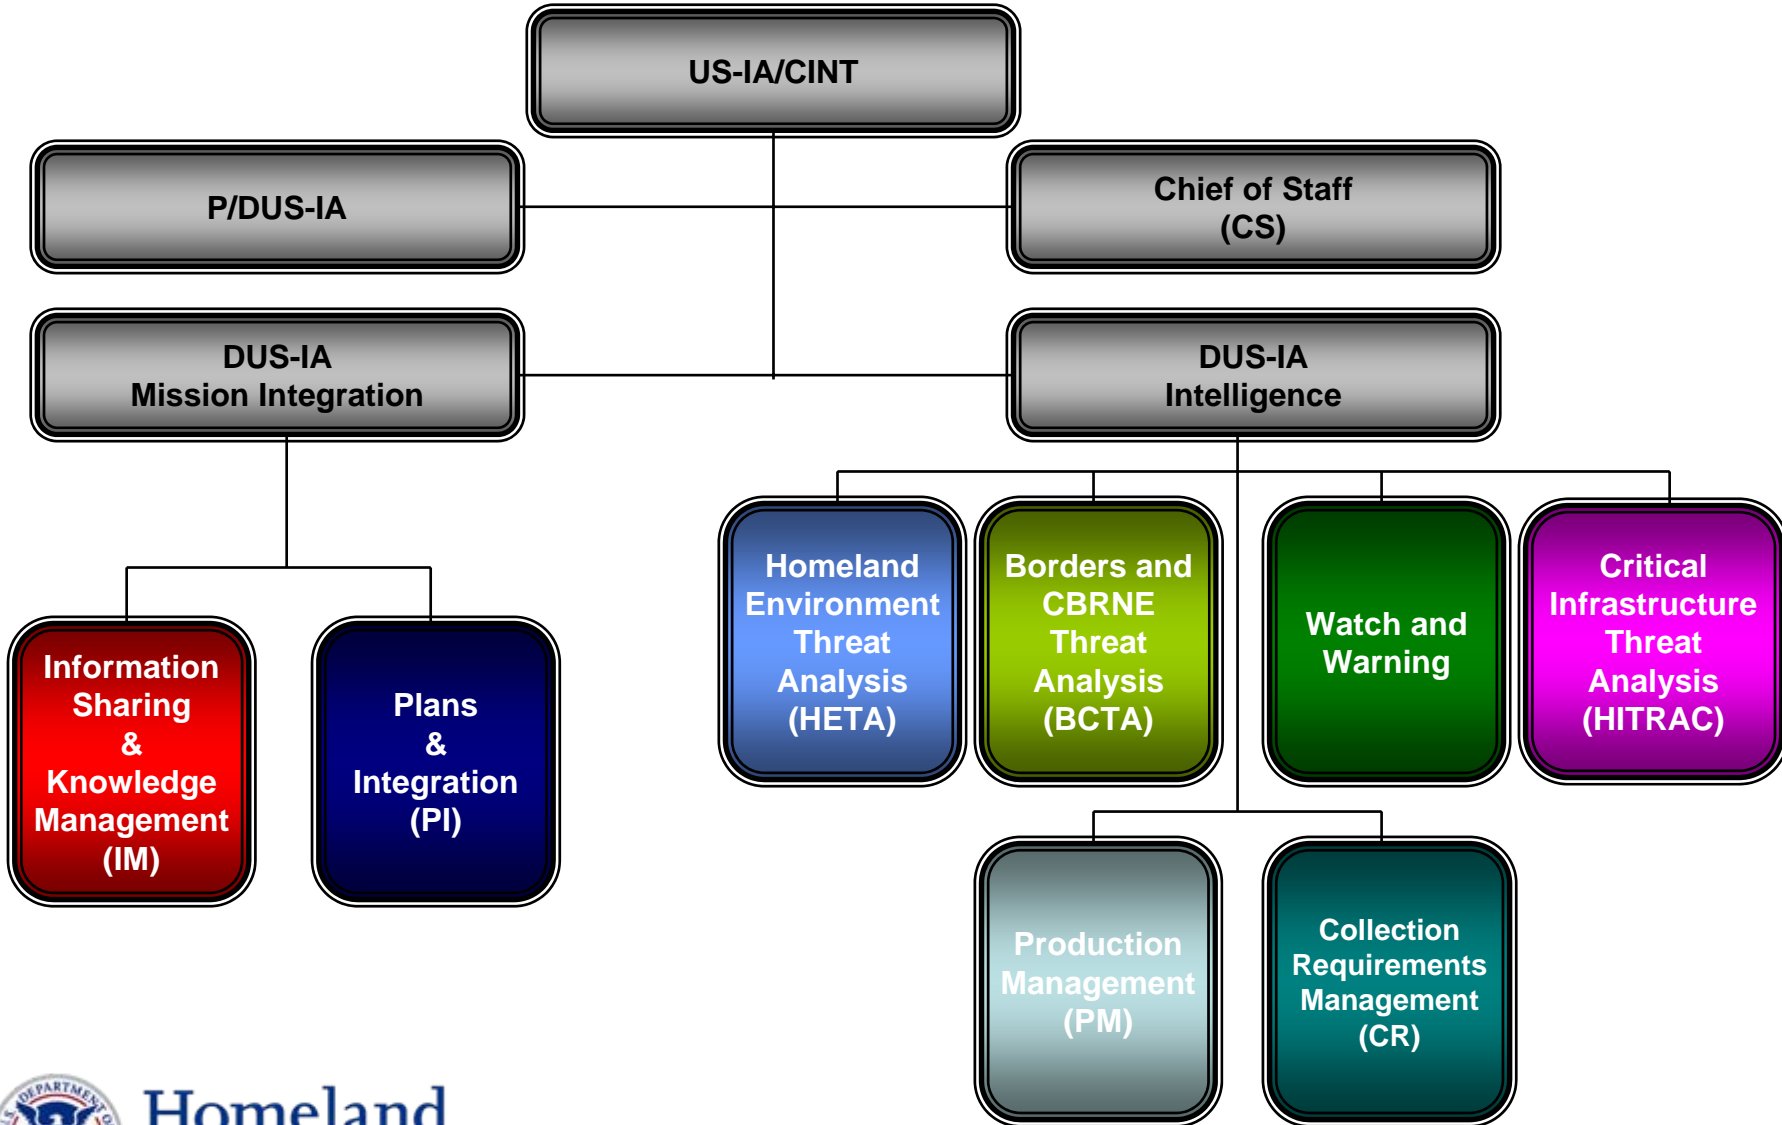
US-IA/CINT

P/DUS-IA

Chief of Staff
(CS)

DUS-IA
Mission Integration

DUS-IA
Intelligence

Information Sharing & Knowledge Management (IM)

Plans & Integration (PI)

Homeland Environment Threat Analysis (HETA)

Borders and CBRNE Threat Analysis (BCTA)

Watch and Warning

Critical Infrastructure Threat Analysis (HITRAC)

Production Management (PM)

Collection Requirements Management (CR)

DEPARTMENT

Homeland